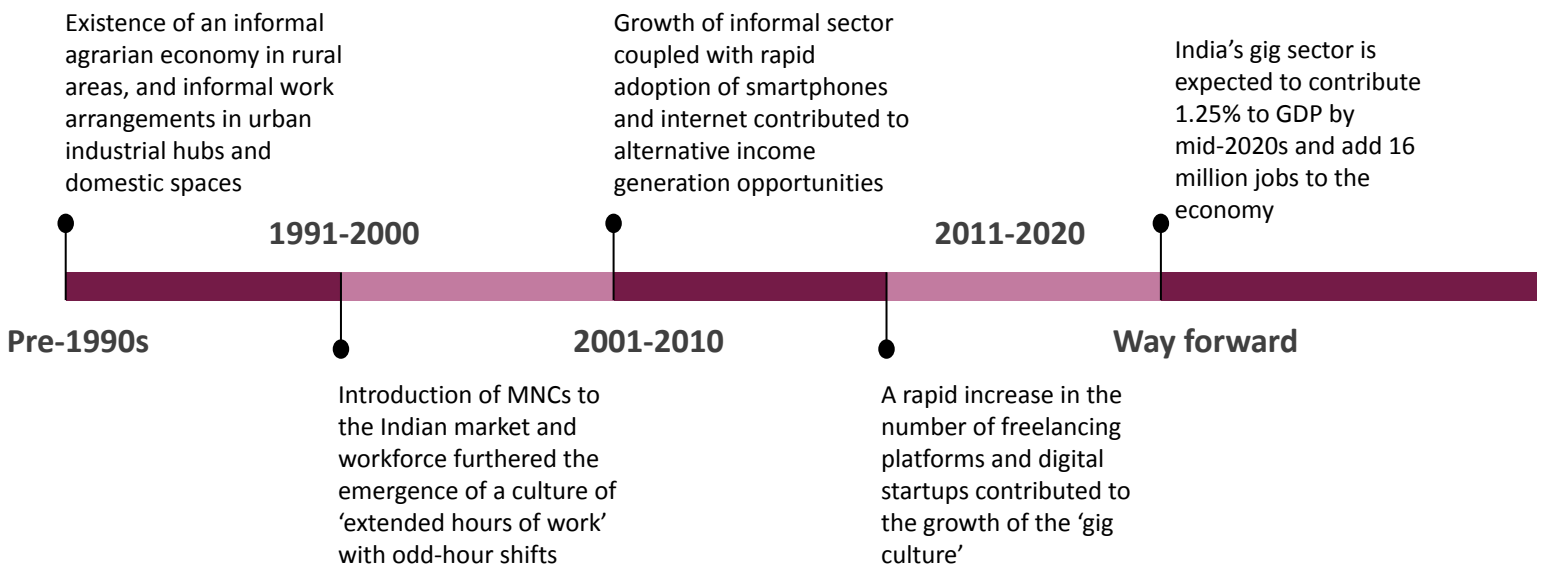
Pre-1990s

Existence of an informal agrarian economy in rural areas, and informal work arrangements in urban industrial hubs and domestic spaces

1991-2000

Introduction of MNCs to the Indian market and workforce furthered the emergence of a culture of 'extended hours of work' with odd-hour shifts

2001-2010

Growth of informal sector coupled with rapid adoption of smartphones and internet contributed to alternative income generation opportunities

2011-2020

A rapid increase in the number of freelancing platforms and digital startups contributed to the growth of the 'gig culture'

Way forward

India's gig sector is expected to contribute 1.25% to GDP by mid-2020s and add 16 million jobs to the economy